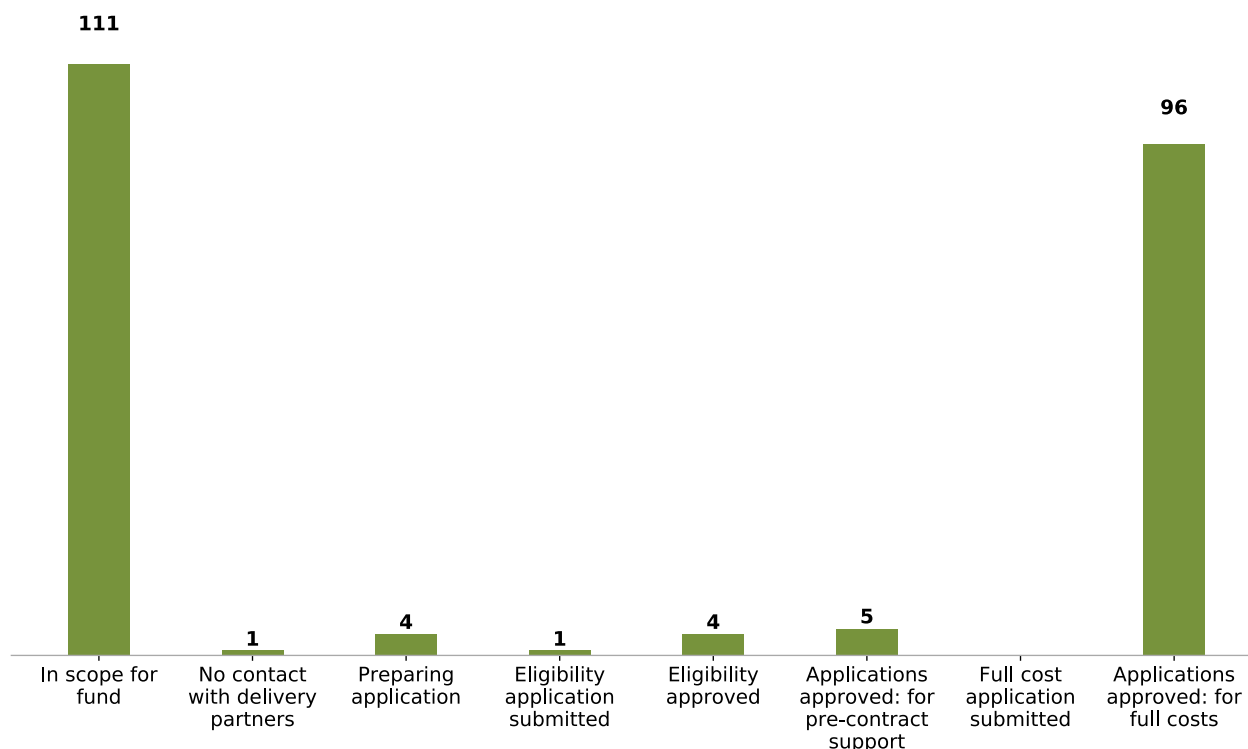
111

96

1

4

1

4

5

In scope for fund

No contact with delivery partners

Preparing application

Eligibility application submitted

Eligibility approved

Applications approved: for pre-contract support

Full cost application submitted

Applications approved: for full costs